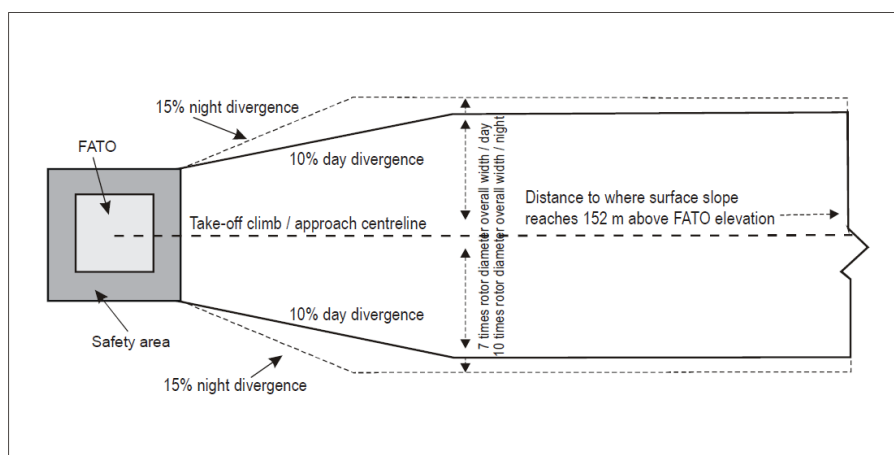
15% night divergence

FATO

10% day divergence

7 times rotor diameter overall width / day
10 times rotor diameter overall width / night

Distance to where surface slope reaches 152 m above FATO elevation

Take-off climb / approach centreline

10% day divergence

Safety area

15% night divergence